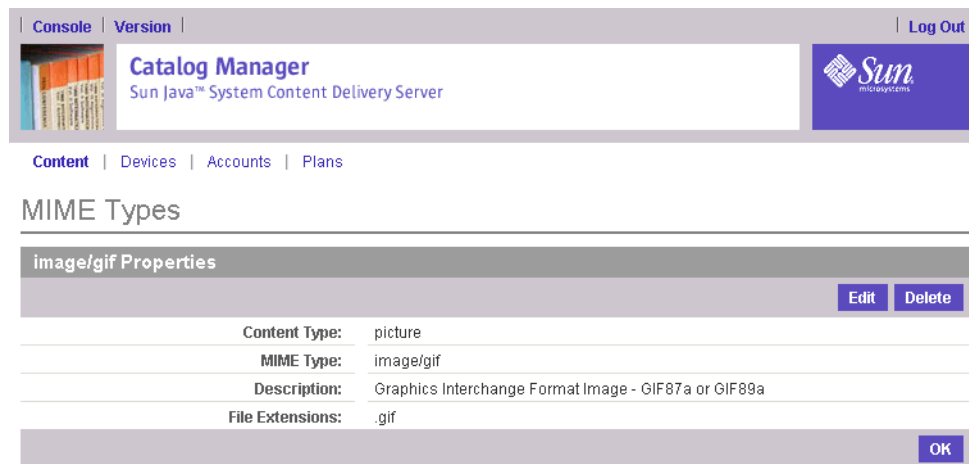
Console | Version | Log Out

Catalog Manager
Sun Java™ System Content Delivery Server

Sun microsystems

Content | Devices | Accounts | Plans

MIME Types

image/gif Properties

Edit Delete

| | |
|---|---|
| Content Type: | picture |
| MIME Type: | image/gif |
| Description: | Graphics Interchange Format Image - GIF87a or GIF89a |
| File Extensions: | .gif |

OK